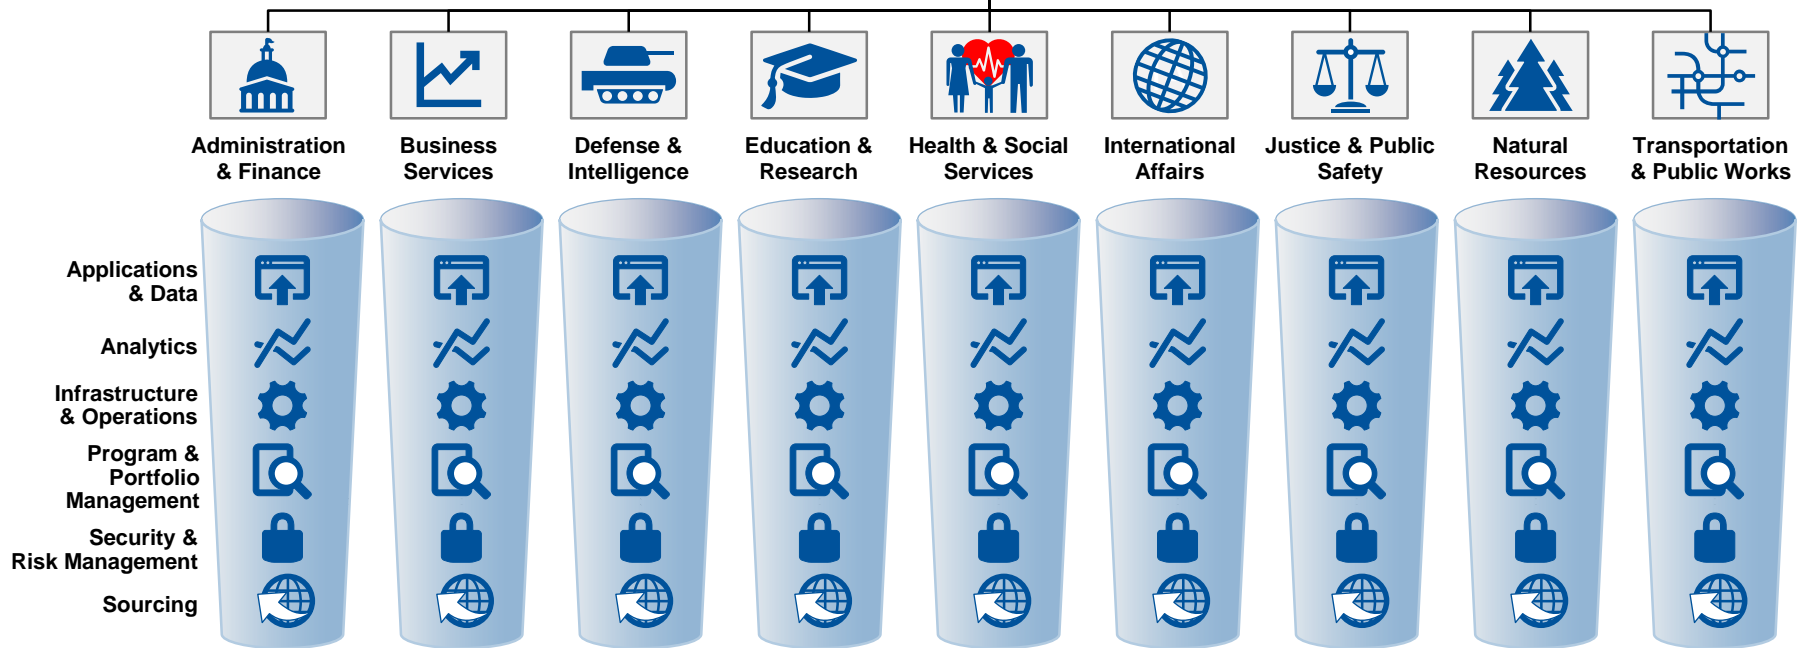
Administration & Finance

Business Services

Defense & Intelligence

Education & Research

Health & Social Services

International Affairs

Justice & Public Safety

Natural Resources

Transportation & Public Works

Applications & Data

Analytics

Infrastructure & Operations

Program & Portfolio Management

Security & Risk Management

Sourcing